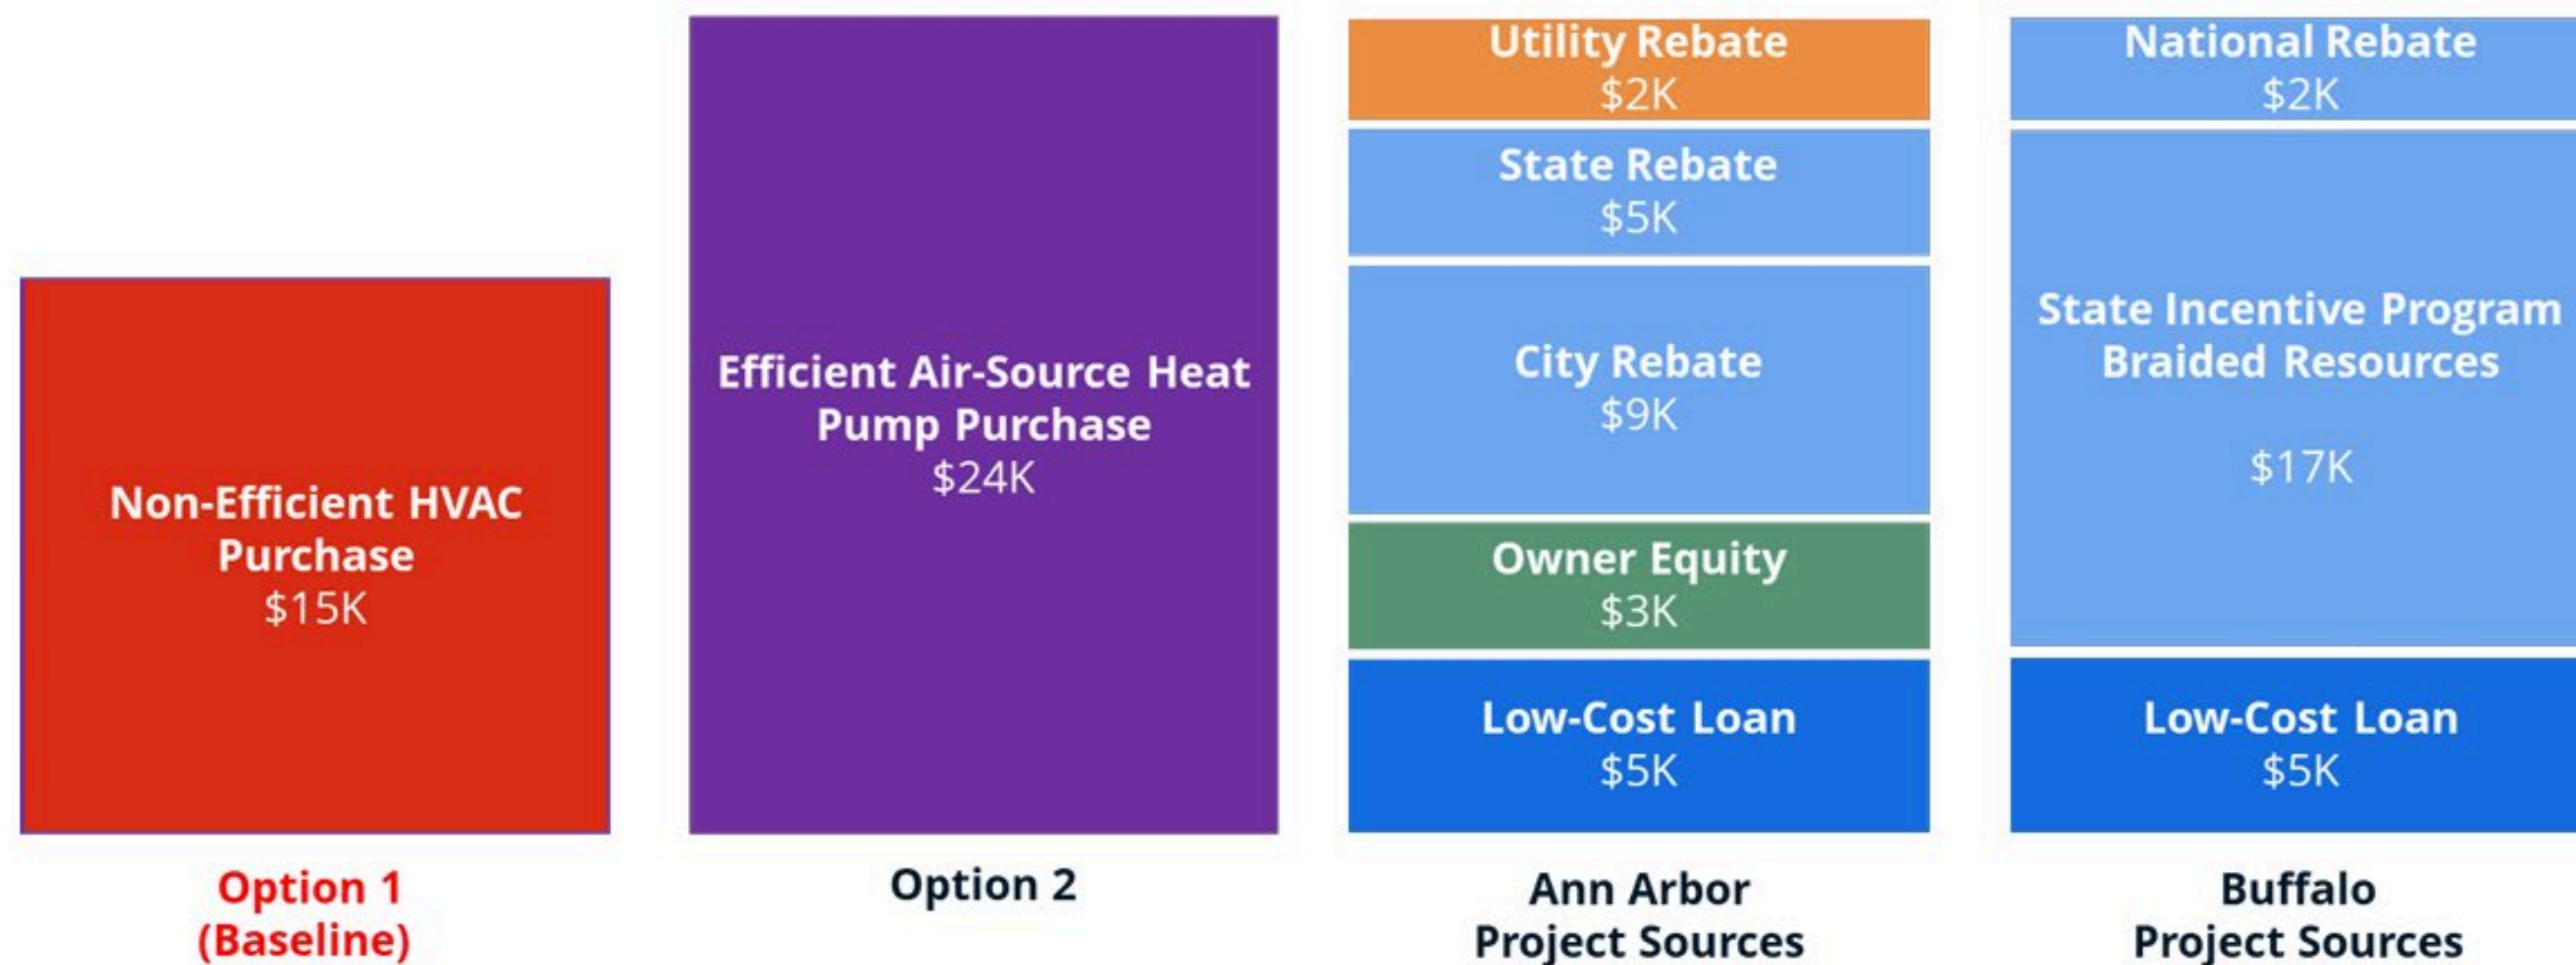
Non-Efficient HVAC Purchase
$15K

Option 1
(Baseline)

Efficient Air-Source Heat Pump Purchase
$24K

Option 2

Utility Rebate
$2K

State Rebate
$5K

City Rebate
$9K

Owner Equity
$3K

Low-Cost Loan
$5K

Ann Arbor
Project Sources

National Rebate
$2K

State Incentive Program
Braided Resources

$17K

Low-Cost Loan
$5K

Buffalo
Project Sources